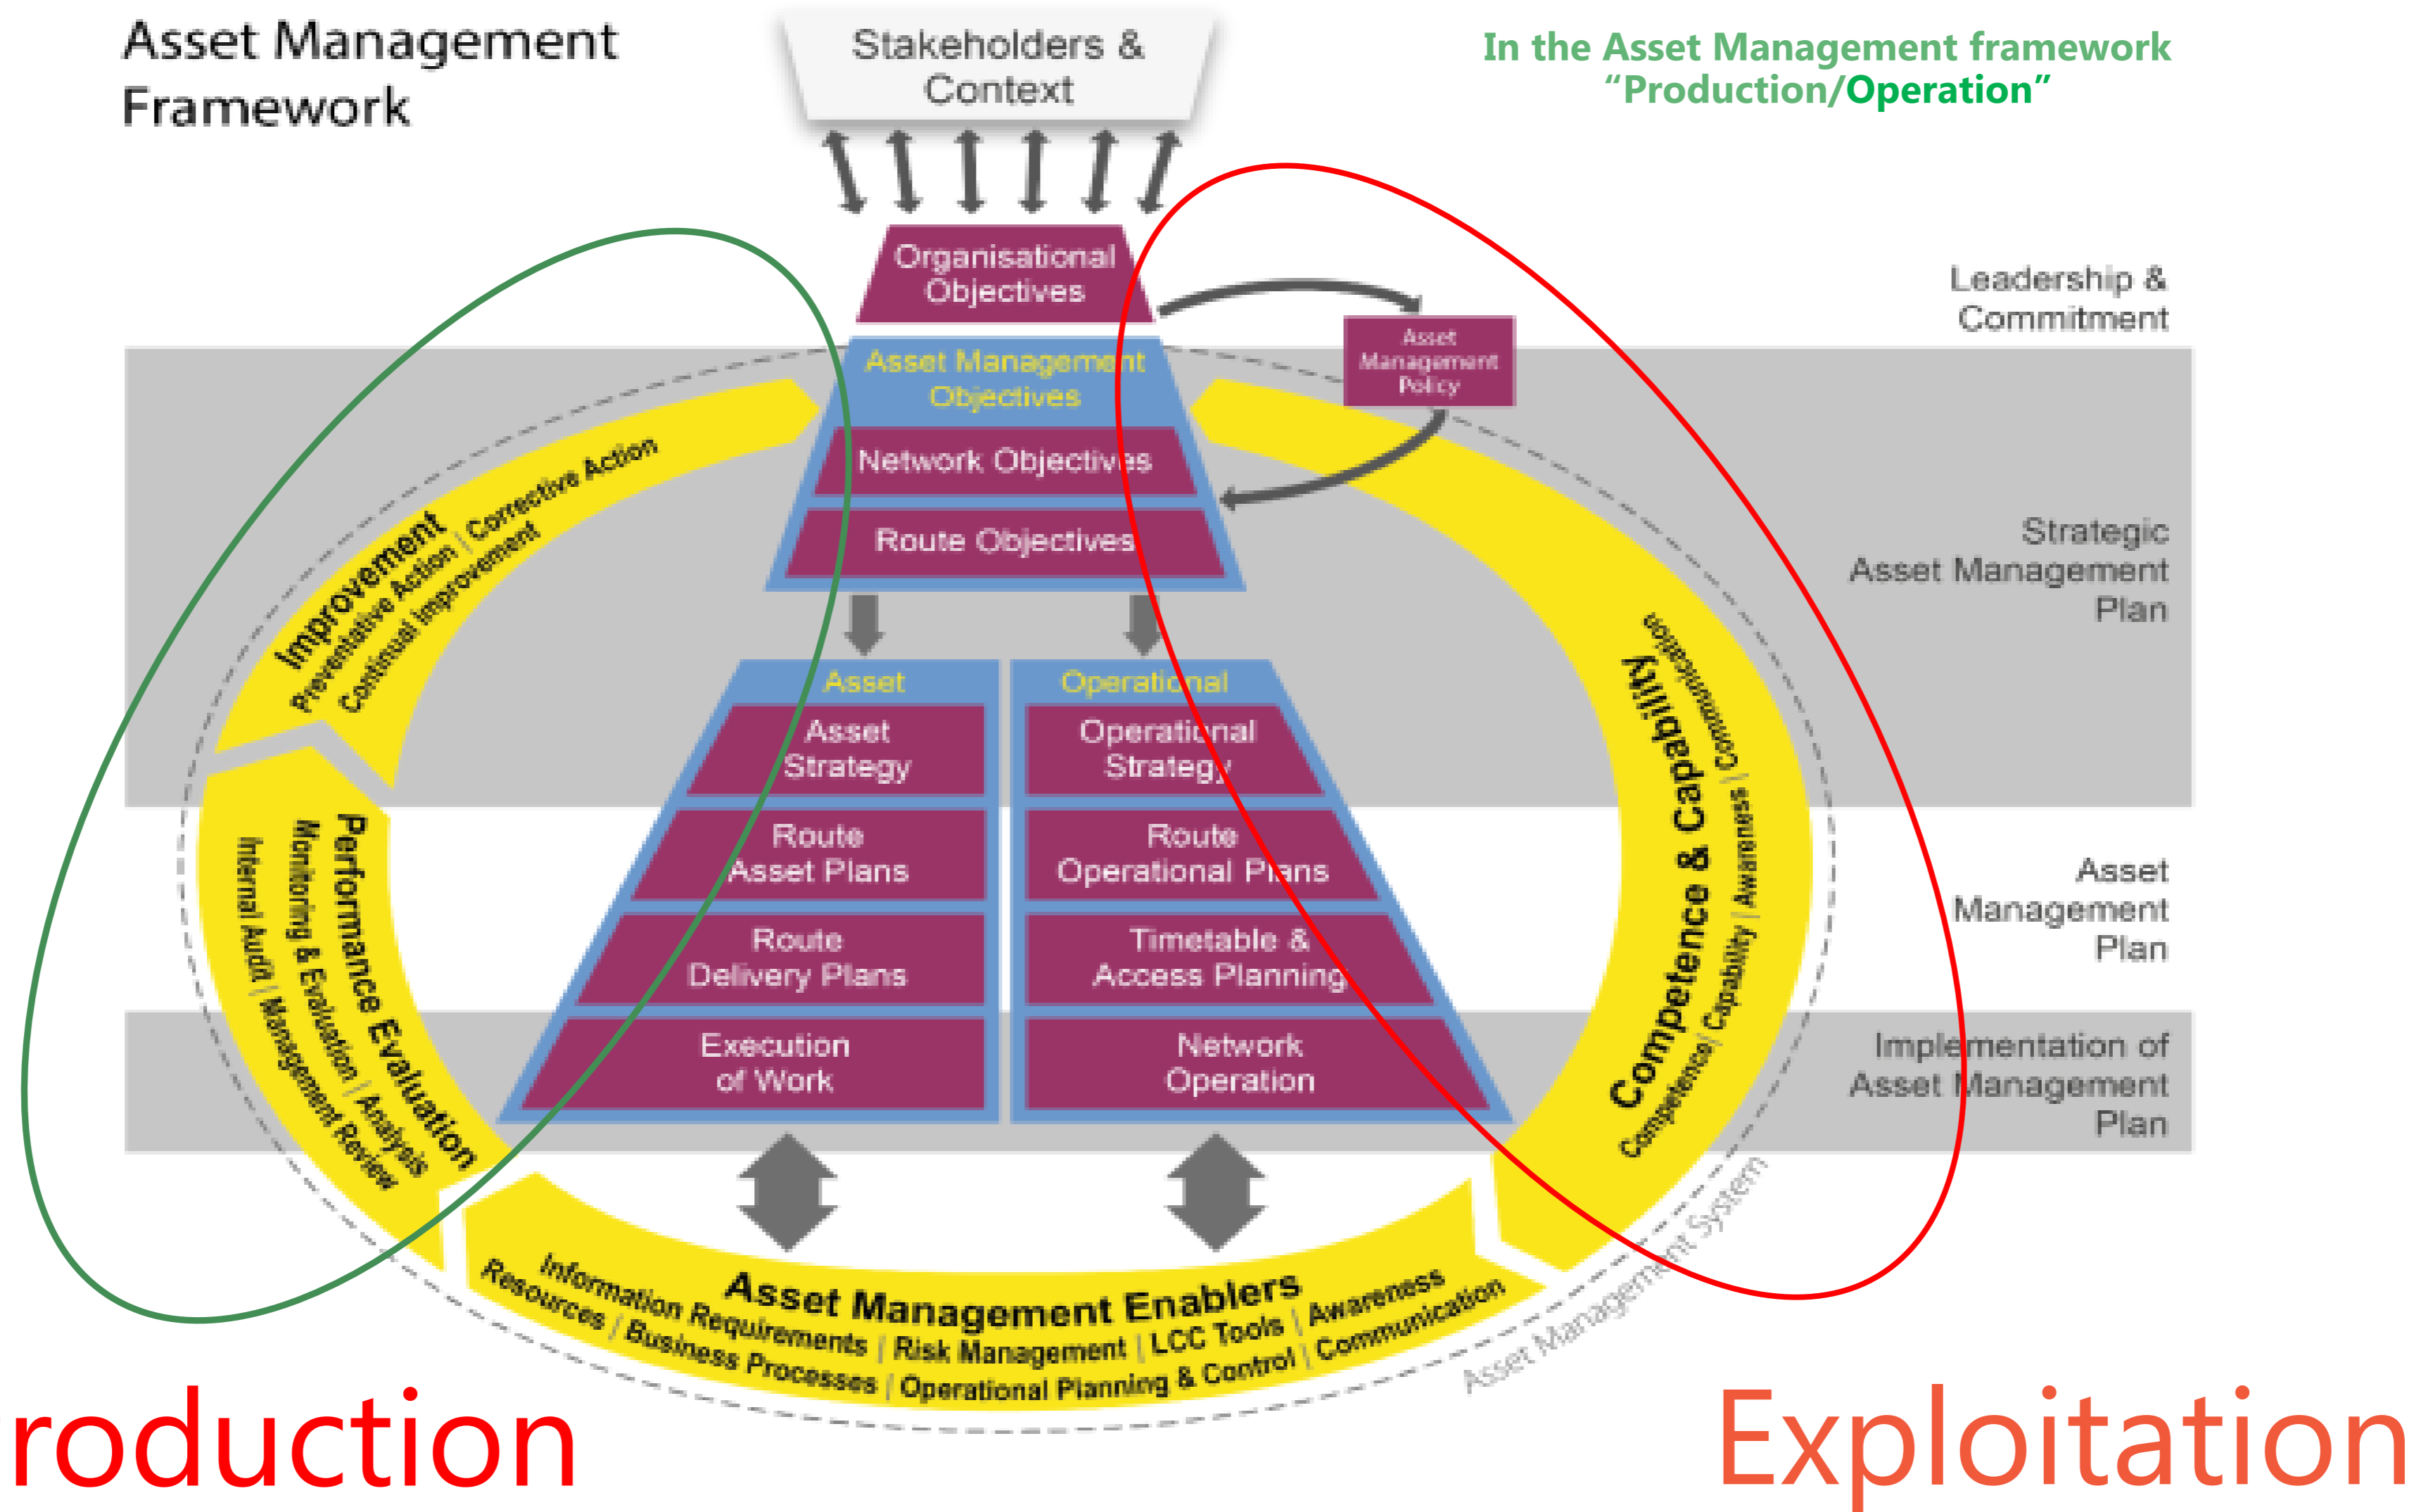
Asset Management Framework

Stakeholders & Context

In the Asset Management framework "Production/Operation"

Organisational Objectives

Asset Management Policy

Leadership & Commitment

Asset Management Objectives

Network Objectives

Route Objectives

Strategic Asset Management Plan

Improvement
Corrective Action | Preventative Action
Continual Improvement

Asset

Asset Strategy

Route Asset Plans

Route Delivery Plans

Execution of Work

Operational

Operational Strategy

Route Operational Plans

Timetable & Access Planning

Network Operation

Asset Management Plan

Implementation of Asset Management Plan

Performance Evaluation
Monitoring & Evaluation | Analysis
Internal Audit | Management Review

Competence & Capability
Communication | Awareness | Capability | Competence

Asset Management Enablers
Information Requirements | Risk Management | LCC Tools | Awareness
Resources | Business Processes | Operational Planning & Control | Communication

Asset Management System

roduction

Exploitation